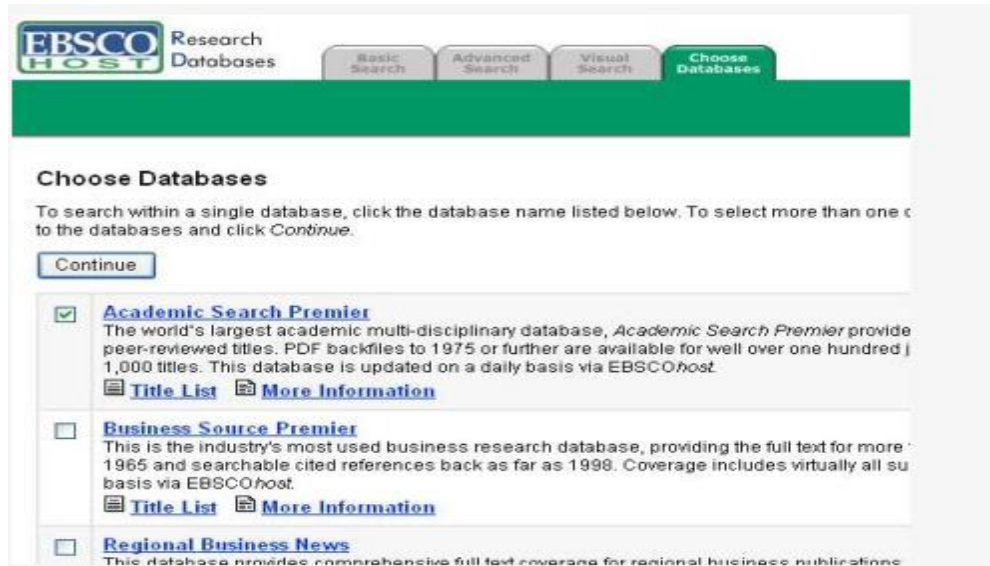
EBSCO HOST Research Databases

Basic Search | Advanced Search | Visual Search | Choose Databases

Choose Databases

To search within a single database, click the database name listed below. To select more than one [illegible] to the databases and click *Continue*.

Continue

Academic Search Premier
The world's largest academic multi-disciplinary database, *Academic Search Premier* provide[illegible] peer-reviewed titles. PDF backfiles to 1975 or further are available for well over one hundred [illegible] 1,000 titles. This database is updated on a daily basis via EBSCO*host*.
Title List More Information

Business Source Premier
This is the industry's most used business research database, providing the full text for more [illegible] 1965 and searchable cited references back as far as 1998. Coverage includes virtually all su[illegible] basis via EBSCO*host*.
Title List More Information

Regional Business News
This database provides comprehensive full text coverage for regional business publications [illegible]